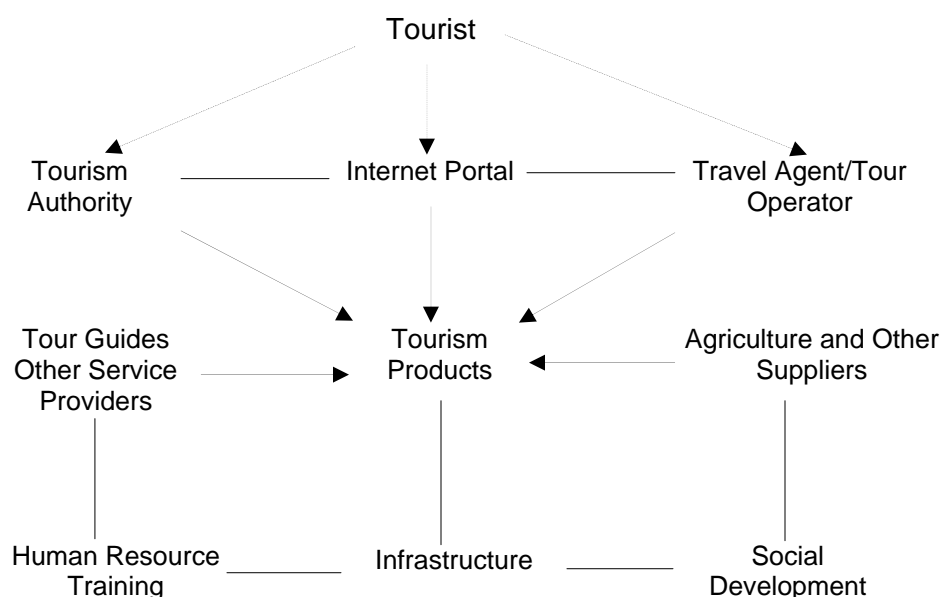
Tourist

Tourism Authority

Internet Portal

Travel Agent/Tour Operator

Tour Guides Other Service Providers

Tourism Products

Agriculture and Other Suppliers

Human Resource Training

Infrastructure

Social Development